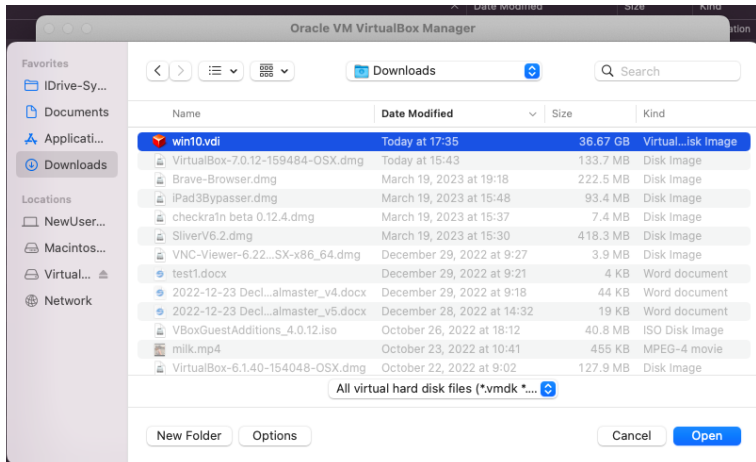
Date Modified Size Kind

Oracle VM VirtualBox Manager

Favorites
IDrive-Sy...
Documents
Applicati...
Downloads

Locations
NewUser...
Macintos...
Virtual...
Network

Downloads

Search

| Name | Date Modified | Size | Kind |
|---|---|---|---|
| win10.vdi | Today at 17:35 | 36.67 GB | Virtual...isk Image |
| VirtualBox-7.0.12-159484-OSX.dmg | Today at 15:43 | 133.7 MB | Disk Image |
| Brave-Browser.dmg | March 19, 2023 at 19:18 | 222.5 MB | Disk Image |
| iPad3Bypasser.dmg | March 19, 2023 at 15:48 | 93.4 MB | Disk Image |
| checkra1n beta 0.12.4.dmg | March 19, 2023 at 15:37 | 7.4 MB | Disk Image |
| SliverV6.2.dmg | March 19, 2023 at 15:30 | 418.3 MB | Disk Image |
| VNC-Viewer-6.22...SX-x86_64.dmg | December 29, 2022 at 9:27 | 3.9 MB | Disk Image |
| test1.docx | December 29, 2022 at 9:21 | 4 KB | Word document |
| 2022-12-23 Decl...almaster_v4.docx | December 29, 2022 at 9:18 | 44 KB | Word document |
| 2022-12-23 Decl...almaster_v5.docx | December 28, 2022 at 14:32 | 19 KB | Word document |
| VBoxGuestAdditions_4.0.12.iso | October 26, 2022 at 18:12 | 40.8 MB | ISO Disk Image |
| milk.mp4 | October 23, 2022 at 10:41 | 455 KB | MPEG-4 movie |
| VirtualBox-6.1.40-154048-OSX.dmg | October 22, 2022 at 9:02 | 127.9 MB | Disk Image |

All virtual hard disk files (*.vmdk *....

New Folder Options Cancel Open